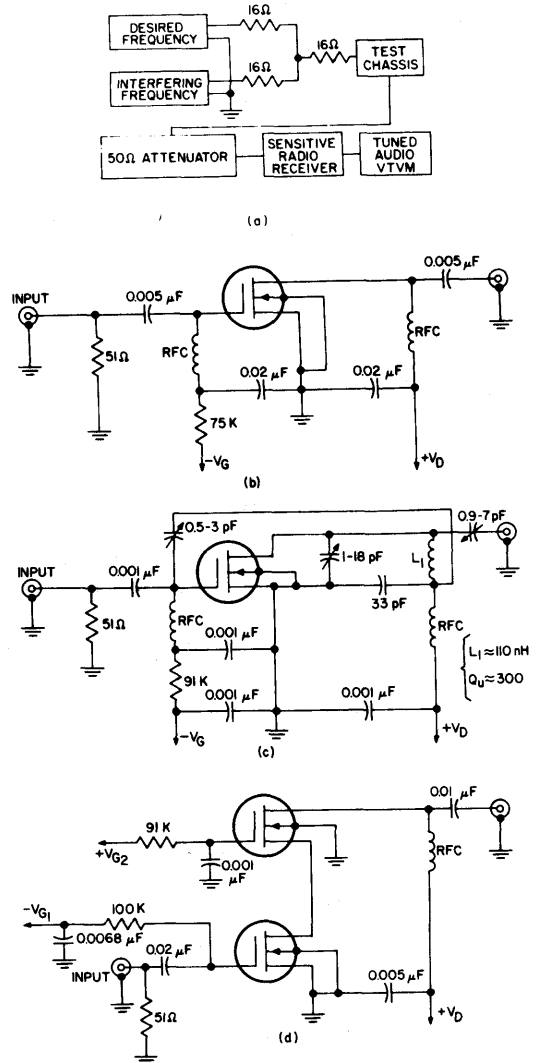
DESIRED FREQUENCY
16Ω
16Ω
INTERFERING FREQUENCY
16Ω
TEST CHASSIS
50Ω ATTENUATOR
SENSITIVE RADIO RECEIVER
TUNED AUDIO VTVM
(a)

INPUT
0.005 μF
0.005 μF
51Ω
RFC
RFC
0.02 μF
0.02 μF
75 K
$-V_G$
$+V_D$
(b)

0.5-3 pF
0.9-7 pF
1-18 pF
$L_1$
INPUT
0.001 μF
33 pF
51Ω
RFC
RFC
0.001 μF
$L_1 \approx 110$ nH
$Q_u \approx 300$
91 K
0.001 μF
0.001 μF
$-V_G$
$+V_D$
(c)

0.01 μF
91 K
$+V_{G_2}$
0.001 μF
RFC
$-V_{G_1}$
100 K
0.0068 μF
0.02 μF
INPUT
51Ω
0.005 μF
$+V_D$
(d)